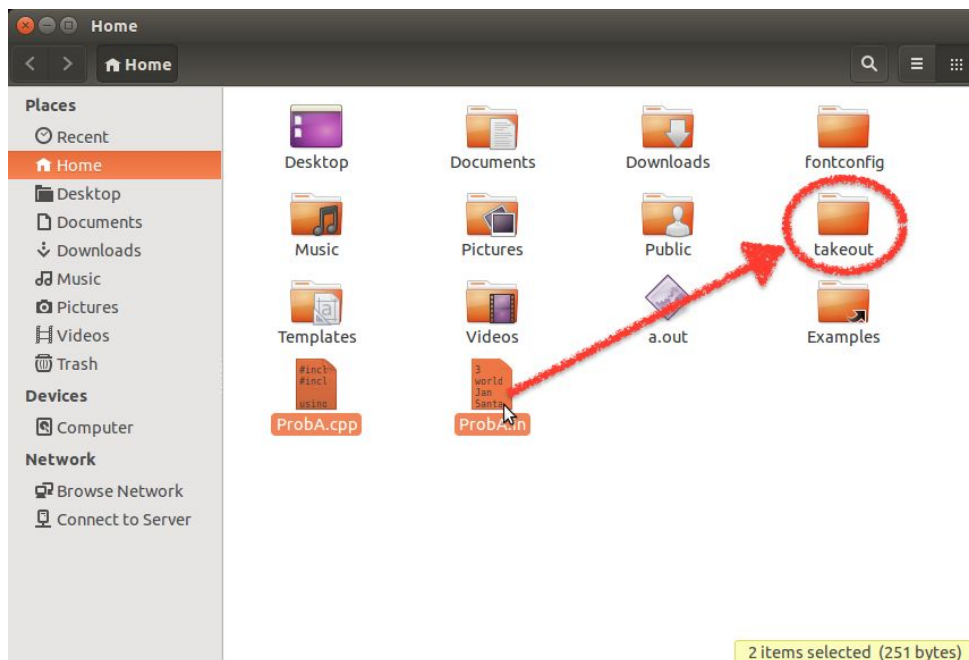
Home

Home

Places
Recent
Home
Desktop
Documents
Downloads
Music
Pictures
Videos
Trash
Devices
Computer
Network
Browse Network
Connect to Server

Desktop
Documents
Downloads
fontconfig
Music
Pictures
Public
takeout
Templates
Videos
a.out
Examples

#incl
#incl
using
ProbA.cpp

3
world
Jan
Santa
ProbA.in

2 items selected (251 bytes)